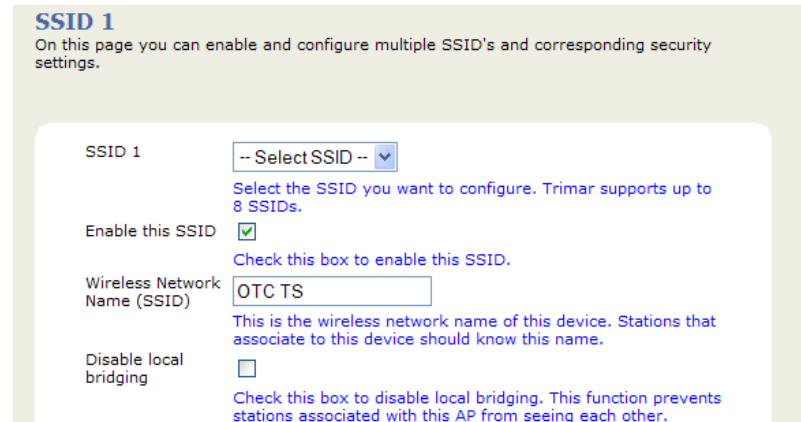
SSID 1
On this page you can enable and configure multiple SSID's and corresponding security settings.

SSID 1
-- Select SSID --
Select the SSID you want to configure. Trimar supports up to 8 SSIDs.

Enable this SSID
Check this box to enable this SSID.

Wireless Network Name (SSID)
OTC TS
This is the wireless network name of this device. Stations that associate to this device should know this name.

Disable local bridging
Check this box to disable local bridging. This function prevents stations associated with this AP from seeing each other.